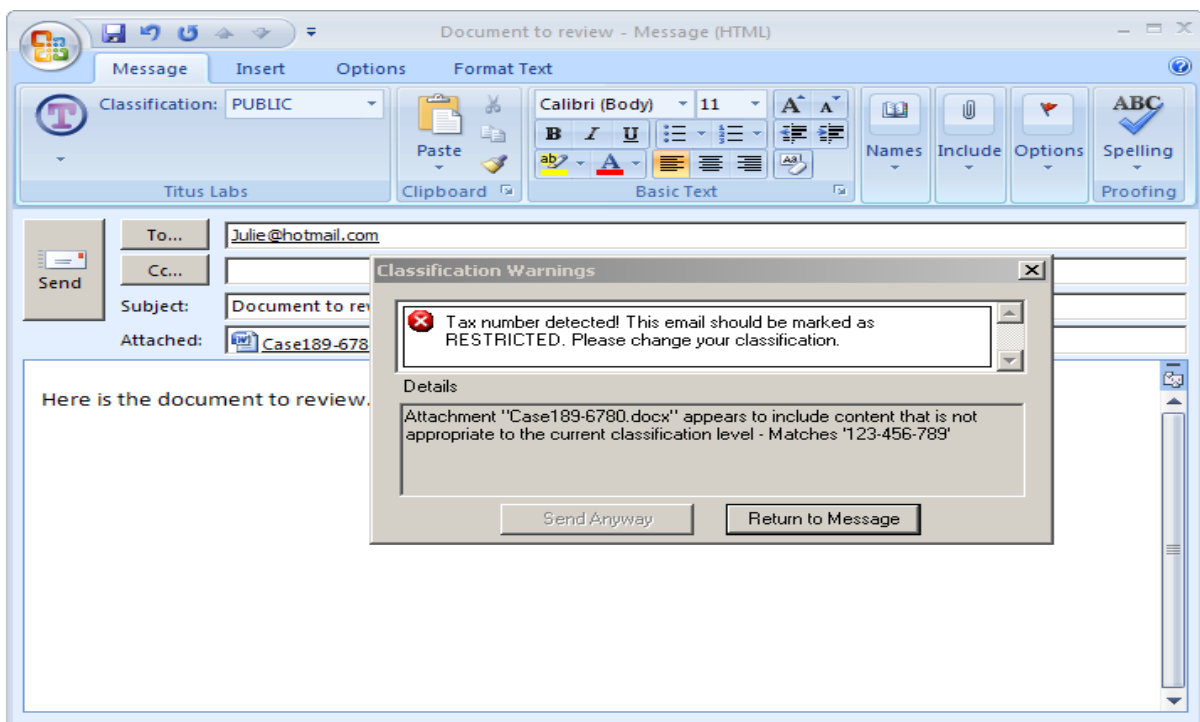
Document to review - Message (HTML)

Message Insert Options Format Text

Classification: PUBLIC

Titus Labs

Paste

Clipboard

Calibri (Body) 11

B I U

Basic Text

Names Include Options Spelling

Proofing

Send

To... Julie@hotmail.com

Cc...

Subject: Document to rev

Attached: Case189-678

Here is the document to review.

Classification Warnings

Tax number detected! This email should be marked as RESTRICTED. Please change your classification.

Details

Attachment "Case189-6780.docx" appears to include content that is not appropriate to the current classification level - Matches '123-456-789'

Send Anyway Return to Message